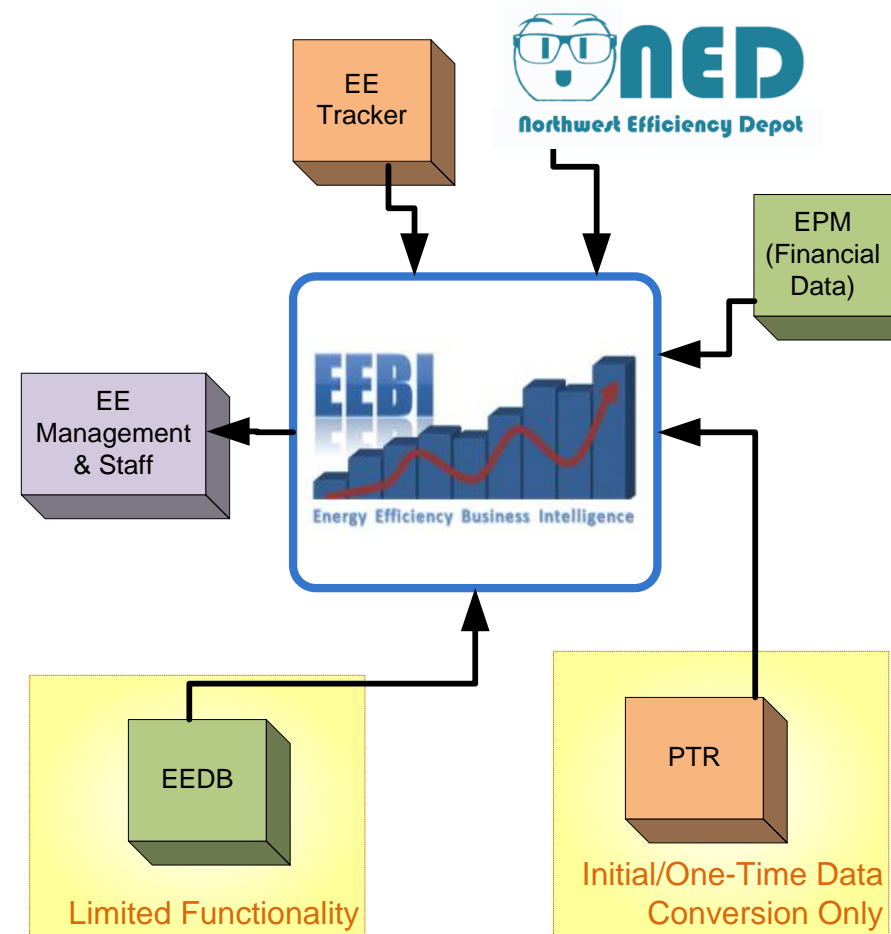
EE Tracker

NED
Northwest Efficiency Depot

EPM (Financial Data)

EE Management & Staff

EEBI
Energy Efficiency Business Intelligence

EEDB

Limited Functionality

PTR

Initial/One-Time Data Conversion Only